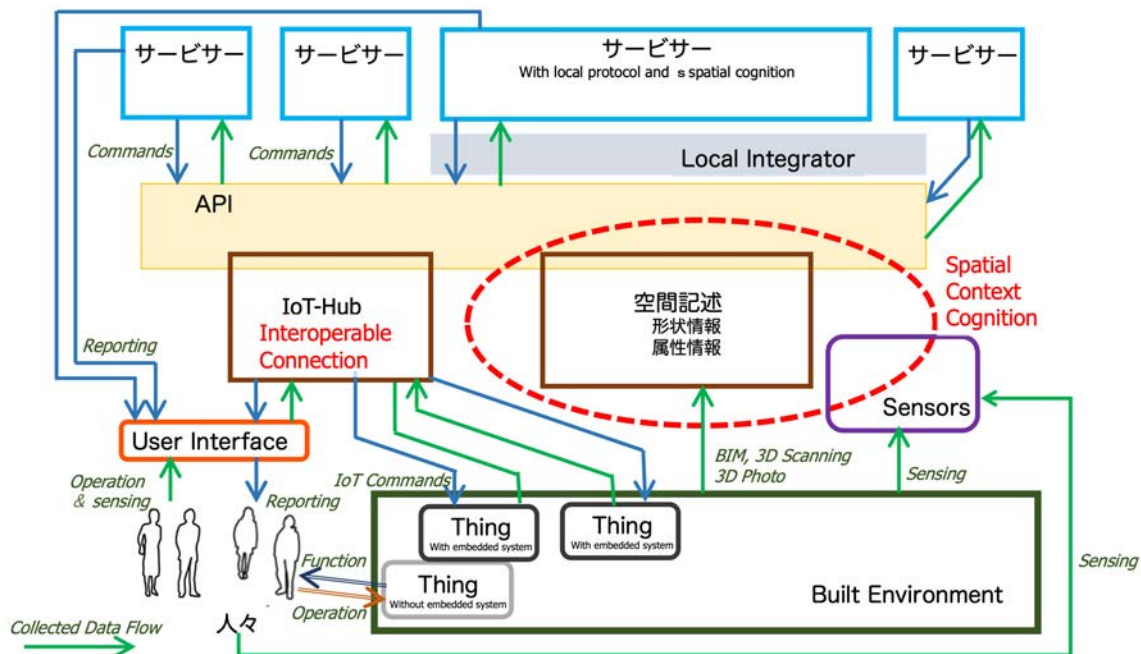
サービサー

サービサー

サービサー
With local protocol and s spatial cognition

サービサー

Commands

Commands

Local Integrator

API

IoT-Hub
Interoperable Connection

空間記述
形状情報
属性情報

Spatial Context Cognition

Reporting

Sensors

User Interface

IoT Commands

BIM, 3D Scanning
3D Photo

Sensing

Operation & sensing

Reporting

Thing
With embedded system

Thing
With embedded system

Function

Thing
Without embedded system

Operation

Built Environment

Sensing

Collected Data Flow

人々